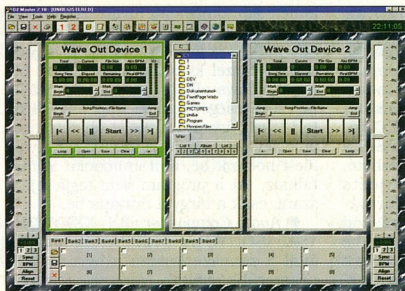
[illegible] Master 2.10 - [UNREGISTERED]

File View Tools Help Register

1 2

22:11:05

Wave Out Device 1

Total Current File-Size Abs-BPM

Song Time Elapsed Remaining Real-BPM

Start

Loop Open Save Clear

Wave Out Device 2

Total Current File-Size Abs-BPM

Song Time Elapsed Remaining Real-BPM

Start

Open Save Clear Loop

1
2
3
DEV
DH
Dokumentation
FrontPage Webs
Games
PICTURES
pmba
Program
Program Files

List 1 Album List 2

Set1 Set2 Set3 Set4 Set5 Set6 Set7 Set8 Set9 Set0

[1] [2] [3] [4] [5]

[6] [7] [8] [9] [0]

Sync BPM Align Reset

Sync BPM Align Reset